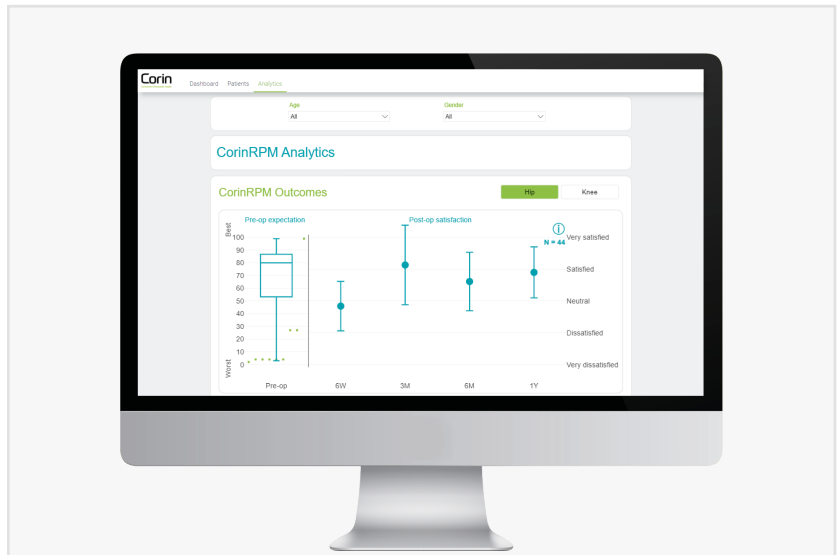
Corin

Dashboard Patients Analytics

Age
All

Gender
All

CorinRPM Analytics

CorinRPM Outcomes

Hip Knee

Pre-op expectation

Post-op satisfaction

N = 44

Best

Worst

100
90
80
70
60
50
40
30
20
10
0

Very satisfied

Satisfied

Neutral

Dissatisfied

Very dissatisfied

Pre-op 6W 3M 6M 1Y